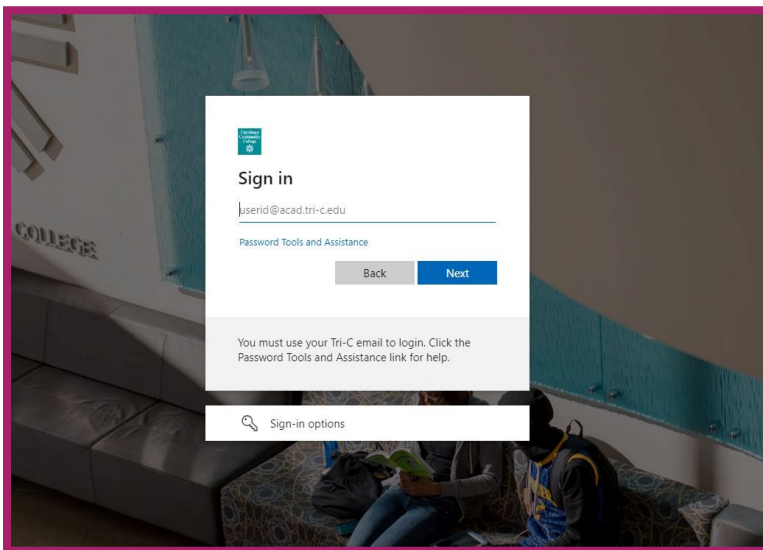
Cuyahoga Community College

Sign in

userid@acad.tri-c.edu

Password Tools and Assistance

Back

Next

You must use your Tri-C email to login. Click the Password Tools and Assistance link for help.

Sign-in options

COLLEGE